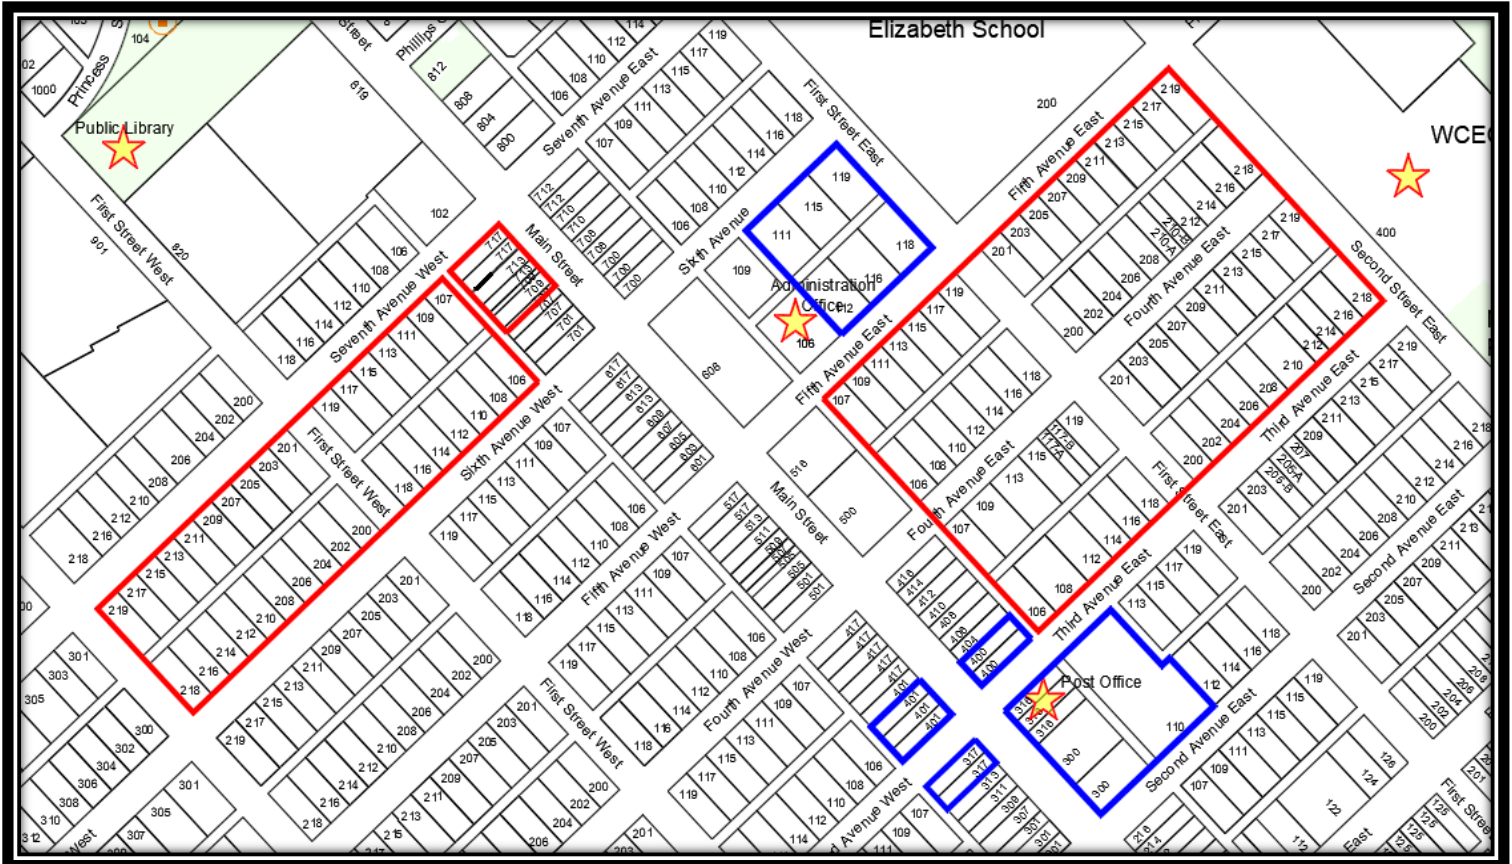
Elizabeth School

Public Library

WCEC

Administration Office

Post Office

Princess

Phillips

First Street West

Seventh Avenue West

Main Street

Sixth Avenue

Seventh Avenue East

First Street East

Fifth Avenue East

Fourth Avenue East

Second Street East

Third Avenue East

Sixth Avenue West

Fifth Avenue West

Fourth Avenue West

Third Avenue East

Second Avenue East

Second Avenue East

First Street East

First Street West

Main Street

1000
104
812
808
804
800
619
901
820
102
106
108
110
112
114
116
118
107
109
111
113
115
117
119
712
710
708
706
704
700
701
717
200
219
217
215
213
211
209
207
205
203
201
218
216
214
212
210-B
210-A
208
206
204
202
400
606
500
516
300
301
305
126
124
122
110